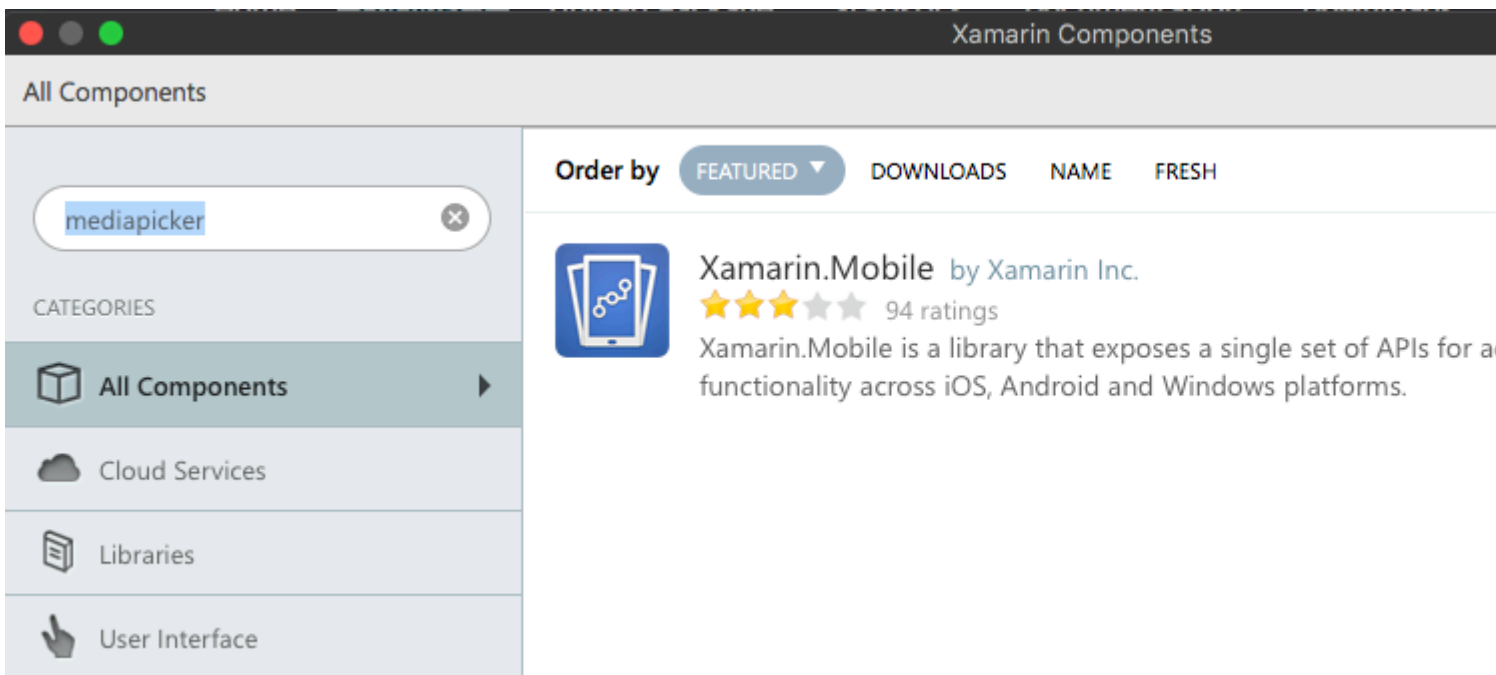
Xamarin Components

All Components

mediapicker

CATEGORIES

All Components

Cloud Services

Libraries

User Interface

Order by FEATURED DOWNLOADS NAME FRESH

Xamarin.Mobile by Xamarin Inc.

94 ratings

Xamarin.Mobile is a library that exposes a single set of APIs for a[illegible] functionality across iOS, Android and Windows platforms.